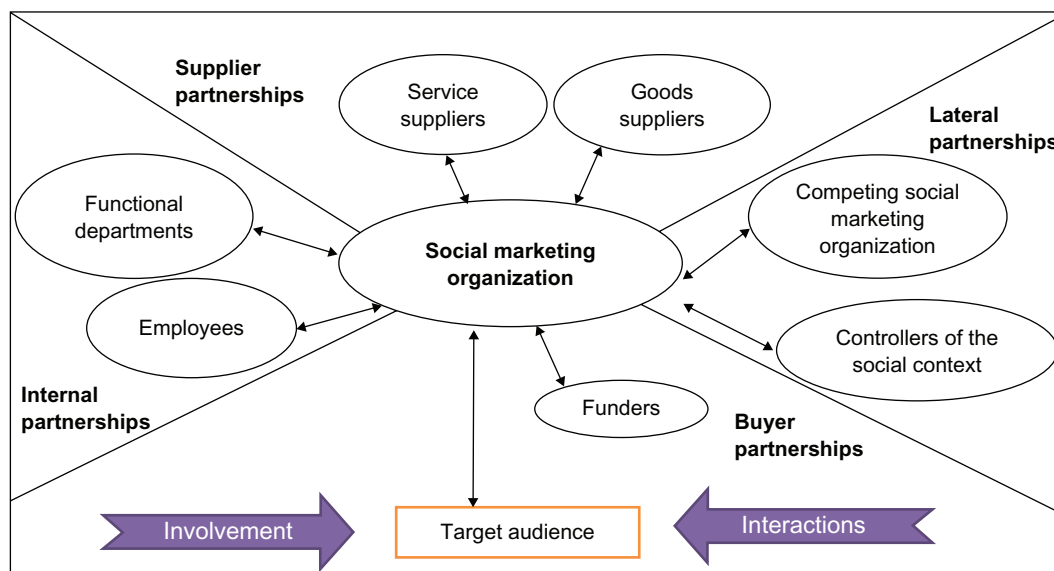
Supplier partnerships

Service suppliers

Goods suppliers

Lateral partnerships

Functional departments

Social marketing organization

Competing social marketing organization

Employees

Controllers of the social context

Internal partnerships

Funders

Buyer partnerships

Involvement

Target audience

Interactions